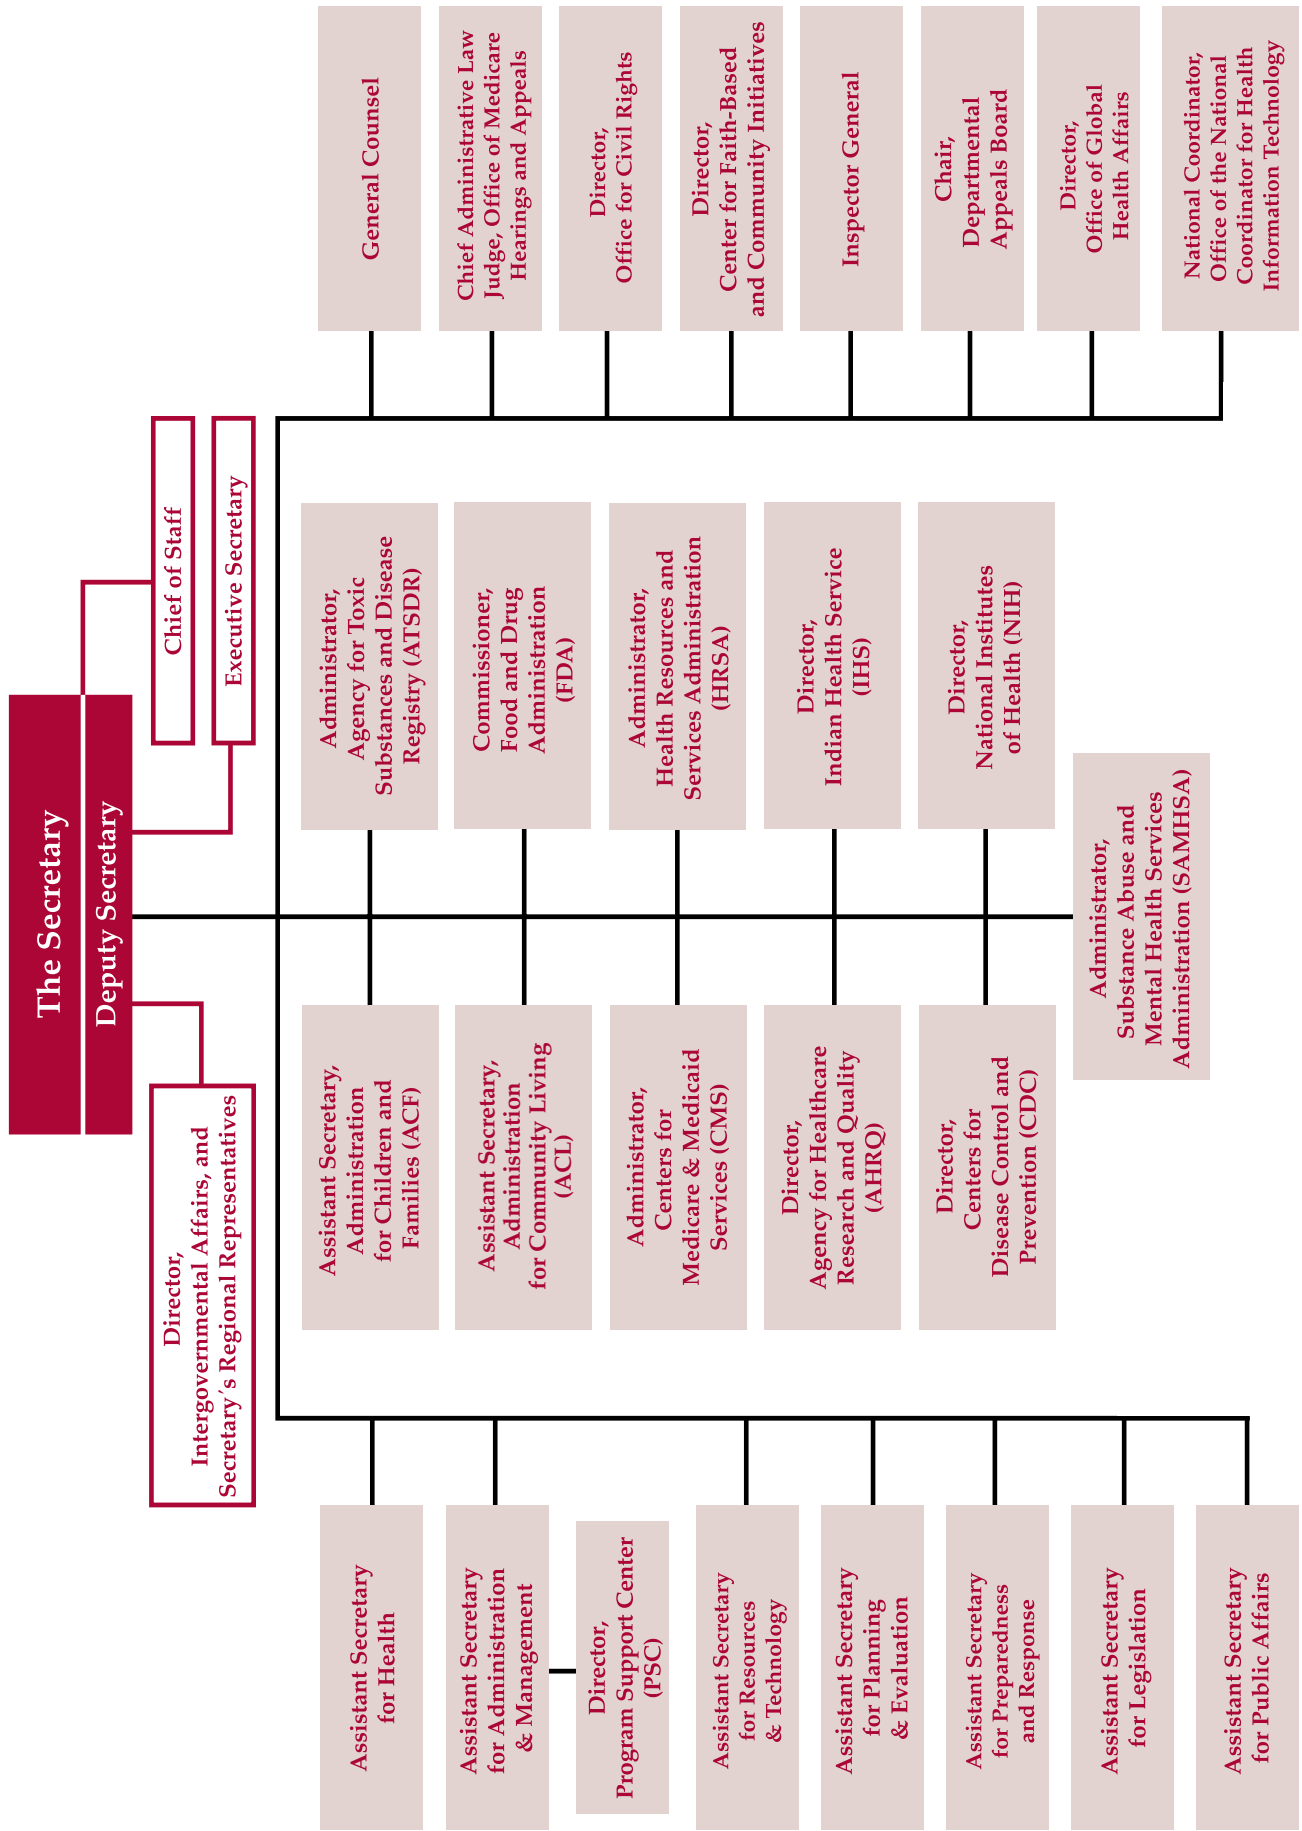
The Secretary

Deputy Secretary

Chief of Staff

Executive Secretary

Director, Intergovernmental Affairs, and Secretary's Regional Representatives

General Counsel

Chief Administrative Law Judge, Office of Medicare Hearings and Appeals

Director, Office for Civil Rights

Director, Center for Faith-Based and Community Initiatives

Inspector General

Chair, Departmental Appeals Board

Director, Office of Global Health Affairs

National Coordinator, Office of the National Coordinator for Health Information Technology

Administrator, Agency for Toxic Substances and Disease Registry (ATSDR)

Commissioner, Food and Drug Administration (FDA)

Administrator, Health Resources and Services Administration (HRSA)

Director, Indian Health Service (IHS)

Director, National Institutes of Health (NIH)

Administrator, Substance Abuse and Mental Health Services Administration (SAMHSA)

Assistant Secretary, Administration for Children and Families (ACF)

Assistant Secretary, Administration for Community Living (ACL)

Administrator, Centers for Medicare & Medicaid Services (CMS)

Director, Agency for Healthcare Research and Quality (AHRQ)

Director, Centers for Disease Control and Prevention (CDC)

Assistant Secretary for Health

Assistant Secretary for Administration & Management

Director, Program Support Center (PSC)

Assistant Secretary for Resources & Technology

Assistant Secretary for Planning & Evaluation

Assistant Secretary for Preparedness and Response

Assistant Secretary for Legislation

Assistant Secretary for Public Affairs